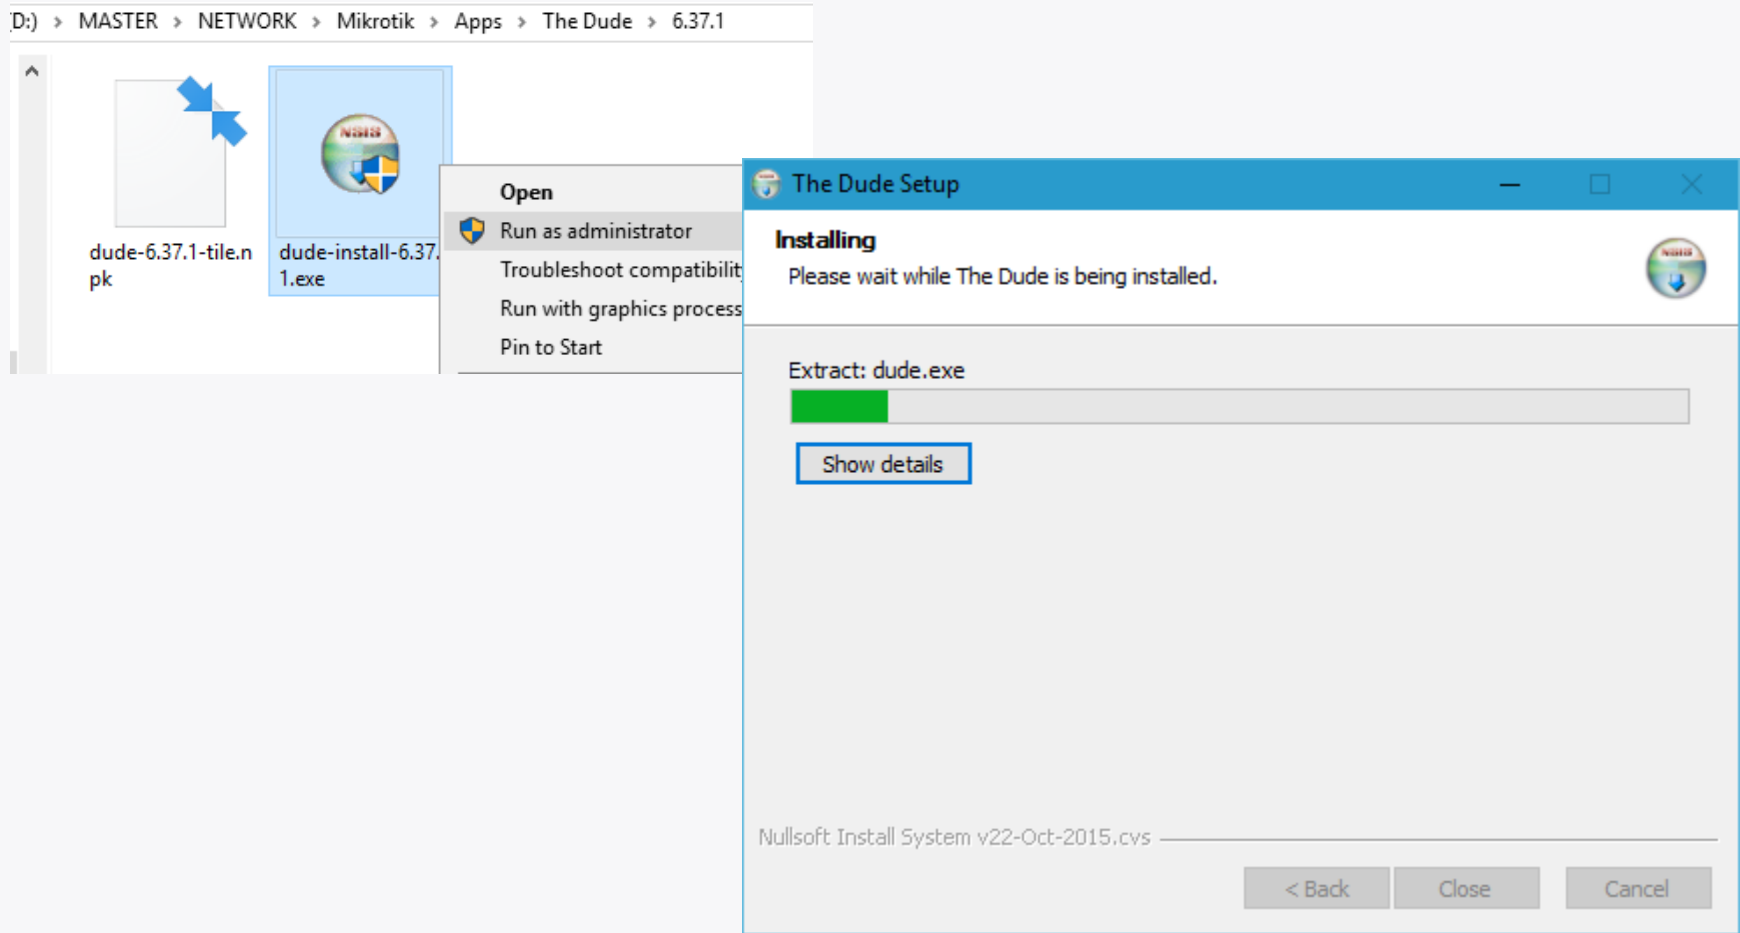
D:) › MASTER › NETWORK › Mikrotik › Apps › The Dude › 6.37.1

dude-6.37.1-tile.npk

dude-install-6.37.1.exe

Open
Run as administrator
Troubleshoot compatibilit
Run with graphics process
Pin to Start

The Dude Setup

Installing
Please wait while The Dude is being installed.

Extract: dude.exe

Show details

Nullsoft Install System v22-Oct-2015.cvs

< Back
Close
Cancel